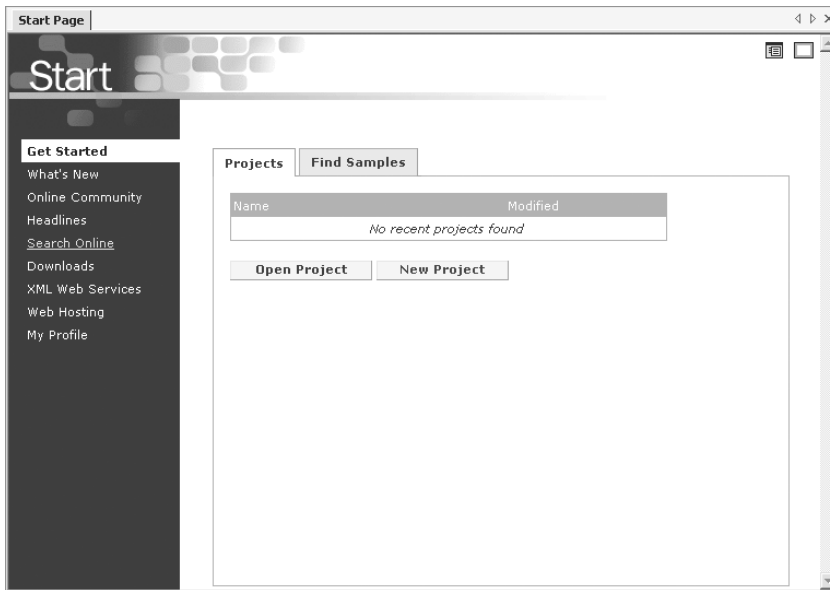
Start Page

Start

Get Started
What's New
Online Community
Headlines
Search Online
Downloads
XML Web Services
Web Hosting
My Profile

Projects
Find Samples

| Name | Modified |
|---|---|
| No recent projects found | |

Open Project
New Project